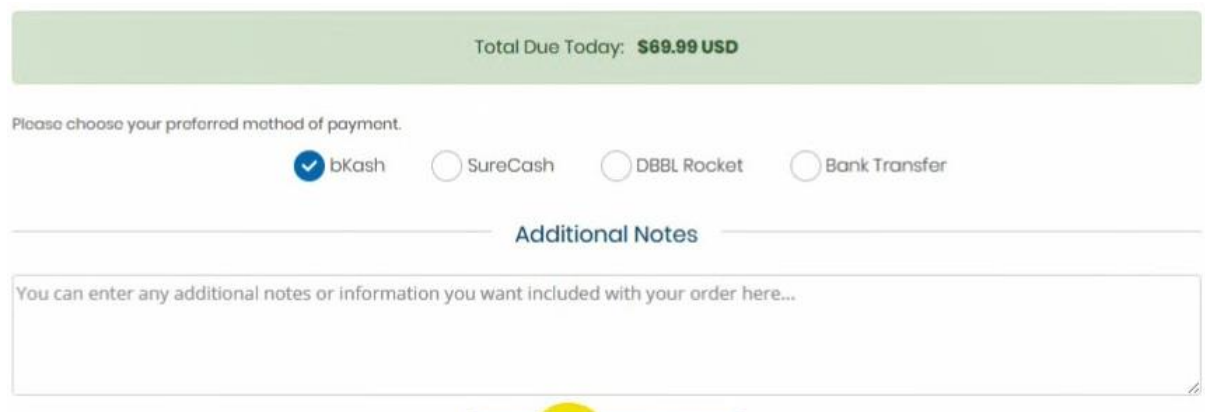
Total Due Today: **$69.99 USD**

Please choose your preferred method of payment.

bKash SureCash DBBL Rocket Bank Transfer

Additional Notes

You can enter any additional notes or information you want included with your order here...